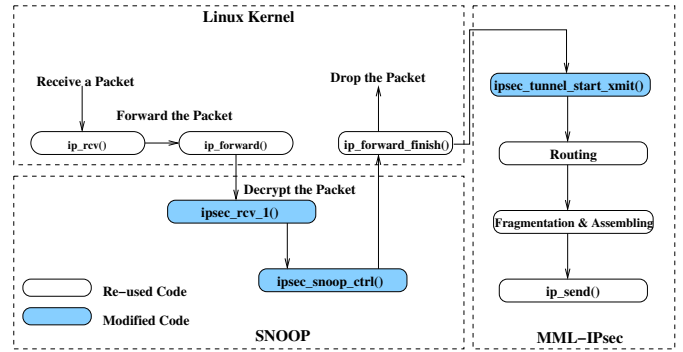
Linux Kernel

Receive a Packet

Forward the Packet

Drop the Packet

ip_rcv()

ip_forward()

ip_forward_finish()

Decrypt the Packet

ipsec_rcv_1()

ipsec_snoop_ctrl()

Re-used Code

Modified Code

SNOOP

ipsec_tunnel_start_xmit()

Routing

Fragmentation & Assembling

ip_send()

MML-IPsec